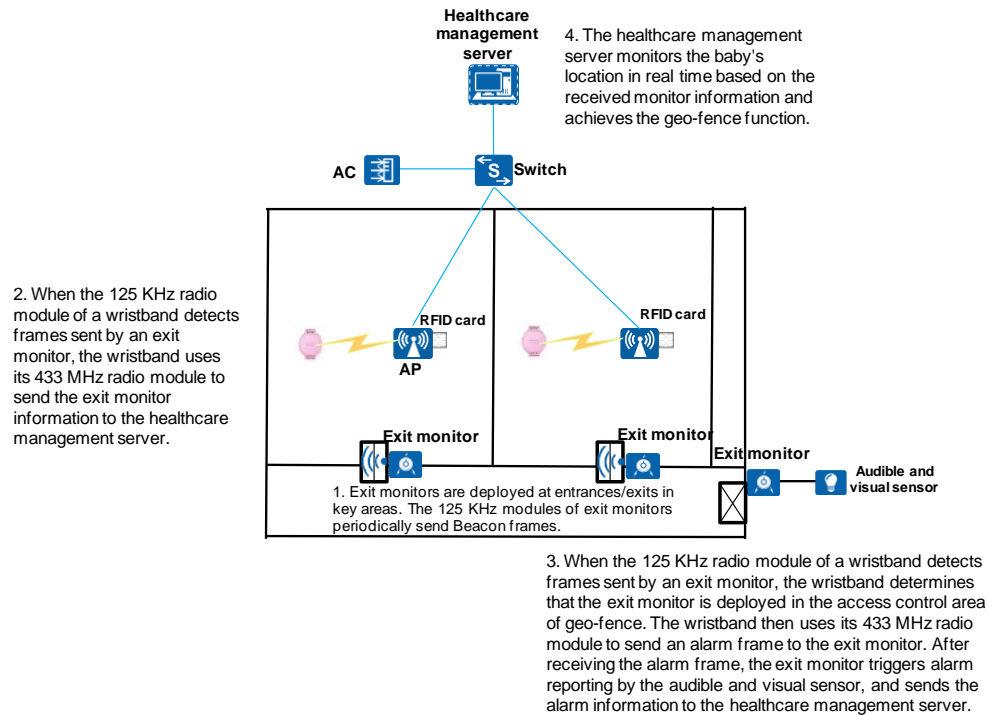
Healthcare management server

4. The healthcare management server monitors the baby's location in real time based on the received monitor information and achieves the geo-fence function.

AC

Switch

2. When the 125 KHz radio module of a wristband detects frames sent by an exit monitor, the wristband uses its 433 MHz radio module to send the exit monitor information to the healthcare management server.

RFID card

AP

RFID card

Exit monitor

Exit monitor

Exit monitor

Audible and visual sensor

1. Exit monitors are deployed at entrances/exits in key areas. The 125 KHz modules of exit monitors periodically send Beacon frames.

3. When the 125 KHz radio module of a wristband detects frames sent by an exit monitor, the wristband determines that the exit monitor is deployed in the access control area of geo-fence. The wristband then uses its 433 MHz radio module to send an alarm frame to the exit monitor. After receiving the alarm frame, the exit monitor triggers alarm reporting by the audible and visual sensor, and sends the alarm information to the healthcare management server.